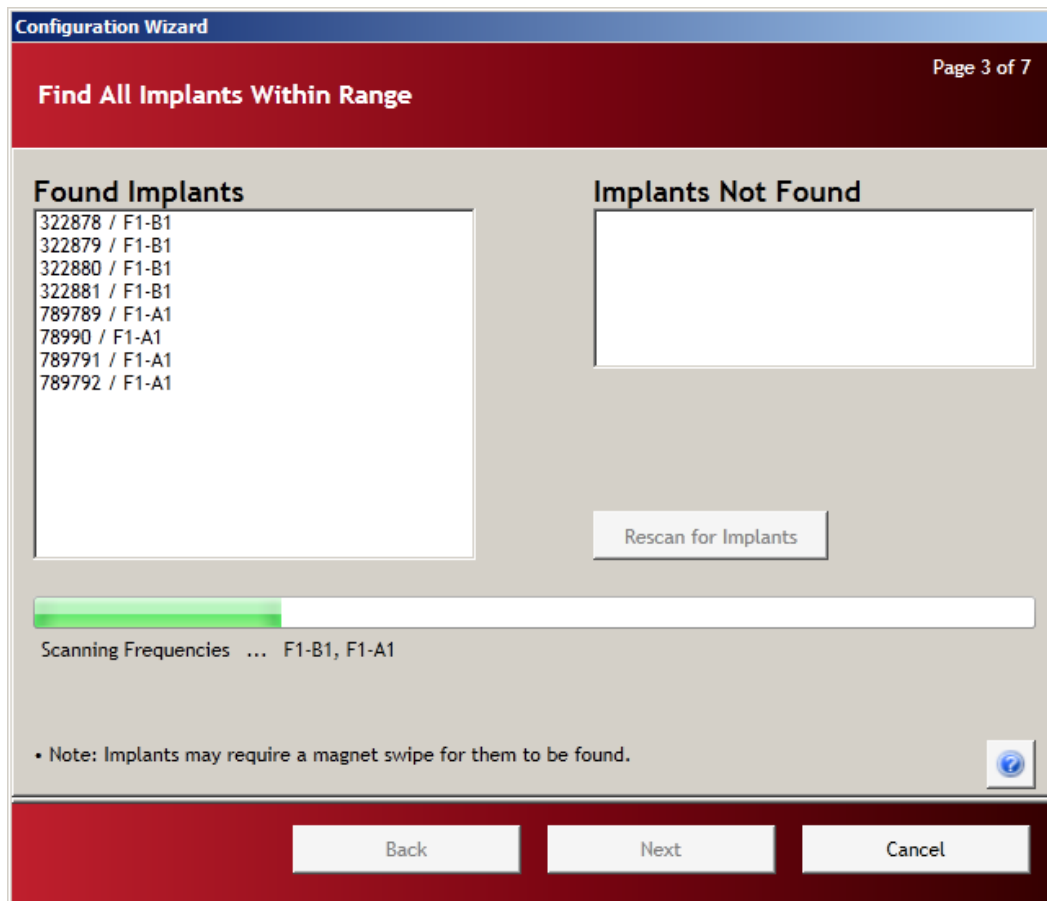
Configuration Wizard

Page 3 of 7

Find All Implants Within Range

Found Implants

322878 / F1-B1
322879 / F1-B1
322880 / F1-B1
322881 / F1-B1
789789 / F1-A1
78990 / F1-A1
789791 / F1-A1
789792 / F1-A1

Implants Not Found

Rescan for Implants

Scanning Frequencies ... F1-B1, F1-A1

• Note: Implants may require a magnet swipe for them to be found.

Back

Next

Cancel